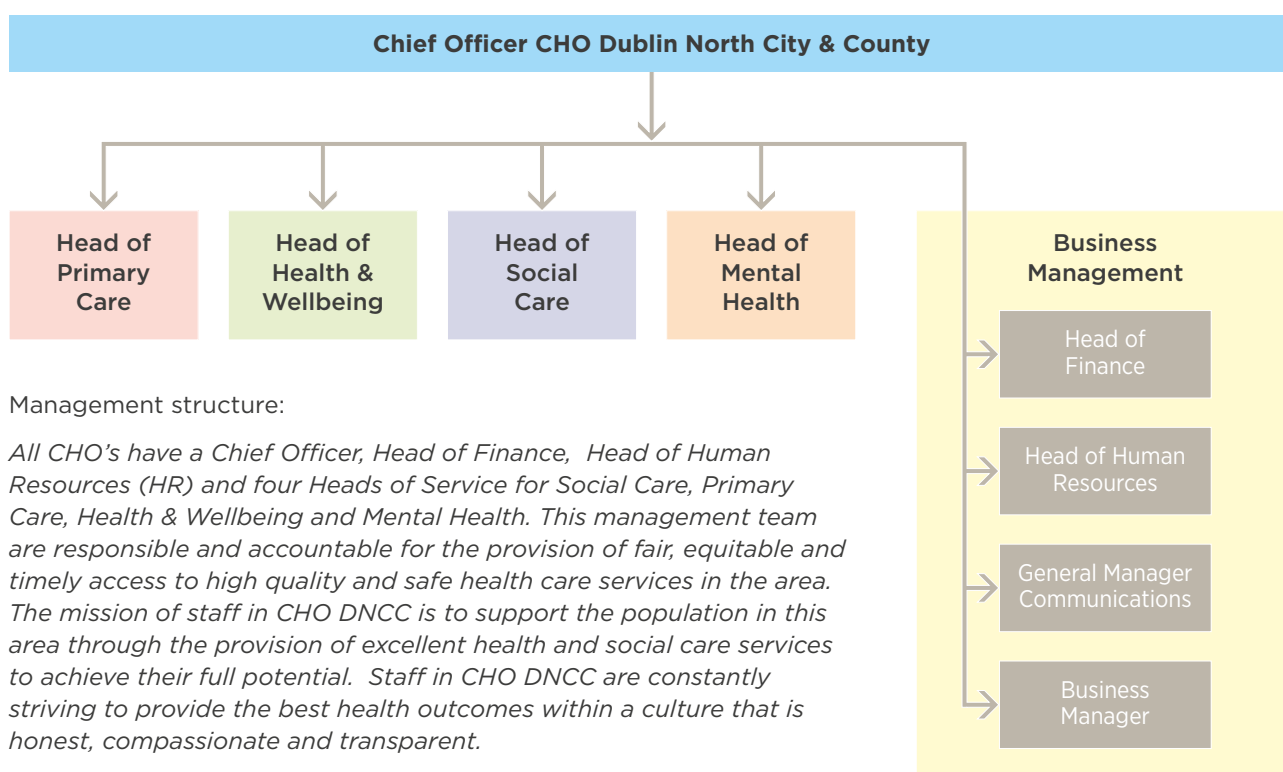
Chief Officer CHO Dublin North City & County

Head of Primary Care

Head of Health & Wellbeing

Head of Social Care

Head of Mental Health

Business Management

Head of Finance

Head of Human Resources

General Manager Communications

Business Manager

Management structure:

All CHO's have a Chief Officer, Head of Finance, Head of Human Resources (HR) and four Heads of Service for Social Care, Primary Care, Health & Wellbeing and Mental Health. This management team are responsible and accountable for the provision of fair, equitable and timely access to high quality and safe health care services in the area. The mission of staff in CHO DNCC is to support the population in this area through the provision of excellent health and social care services to achieve their full potential. Staff in CHO DNCC are constantly striving to provide the best health outcomes within a culture that is honest, compassionate and transparent.